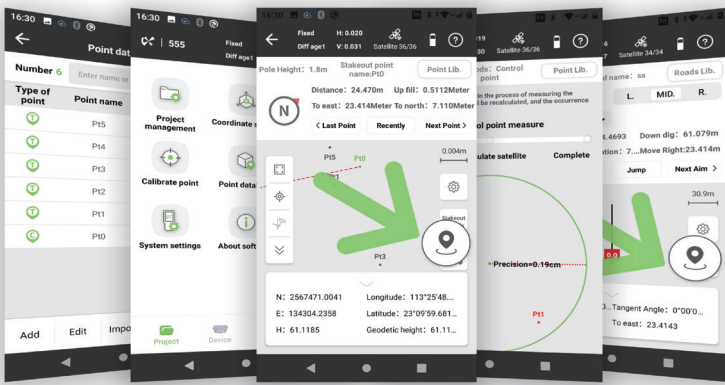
16:30

Point dat

Number 6 Enter name or

| Type of point | Point name |
|---|---|
| T | Pt5 |
| T | Pt4 |
| T | Pt3 |
| T | Pt2 |
| T | Pt1 |
| C | Pt0 |

Add Edit Impo

16:30

555 Fixed Diff age1

Project management

Coordinate s

Calibrate point

Point data

System settings

About soft

Project Device

16:30

Fixed Diff age1 H: 0.020 V: 0.031 Satellite 36/36 ?

Pole Height: 1.8m Stakeout point name:Pt0 Point Lib.

N

Distance: 24.470m Up fill: 0.5112Meter

To east: 23.414Meter To north: 7.110Meter

< Last Point Recently Next Point >

Pt5 Pt0 0.004m

Pt3

Stakeout

N: 2567471.0041 Longitude: 113°25'48...

E: 134304.2358 Latitude: 23°09'59.681...

H: 61.1185 Geodetic height: 61.11...

19 Satellite 36/36 ?

ods: Control point Point Lib.

in the process of measuring the be recalculated, and the occurrence

ol point measure

ulate satellite Complete

Precision=0.19cm

Pt1

Satellite 34/34 ?

d name: ss Roads Lib.

L. MID. R.

4693 Down dig: 61.079m

tion: 7.... Move Right:23.414m

Jump Next Aim >

30.9m

0.0

Tangent Angle: °00'0...

To east: 23.4143